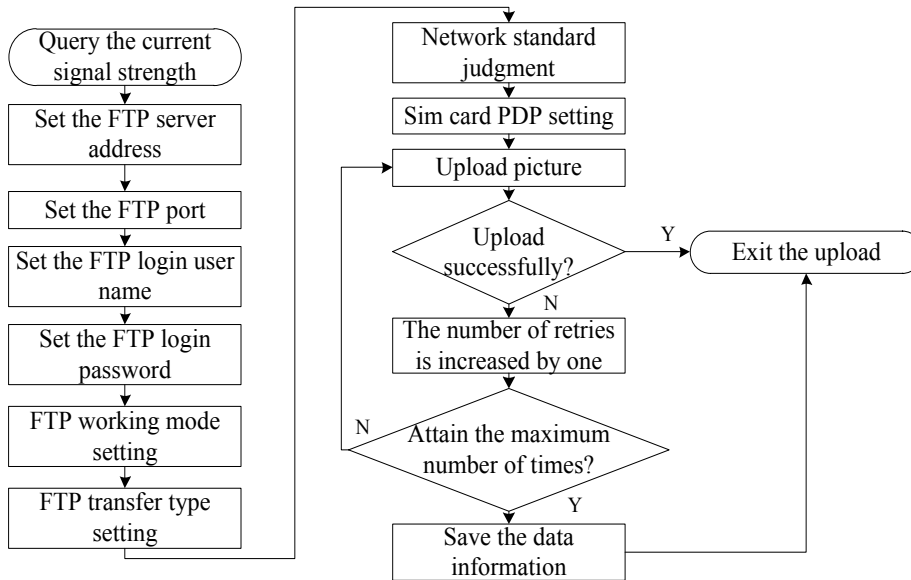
Query the current signal strength

Set the FTP server address

Set the FTP port

Set the FTP login user name

Set the FTP login password

FTP working mode setting

FTP transfer type setting

Network standard judgment

Sim card PDP setting

Upload picture

Upload successfully?

Y

Exit the upload

N

The number of retries is increased by one

N

Attain the maximum number of times?

Y

Save the data information